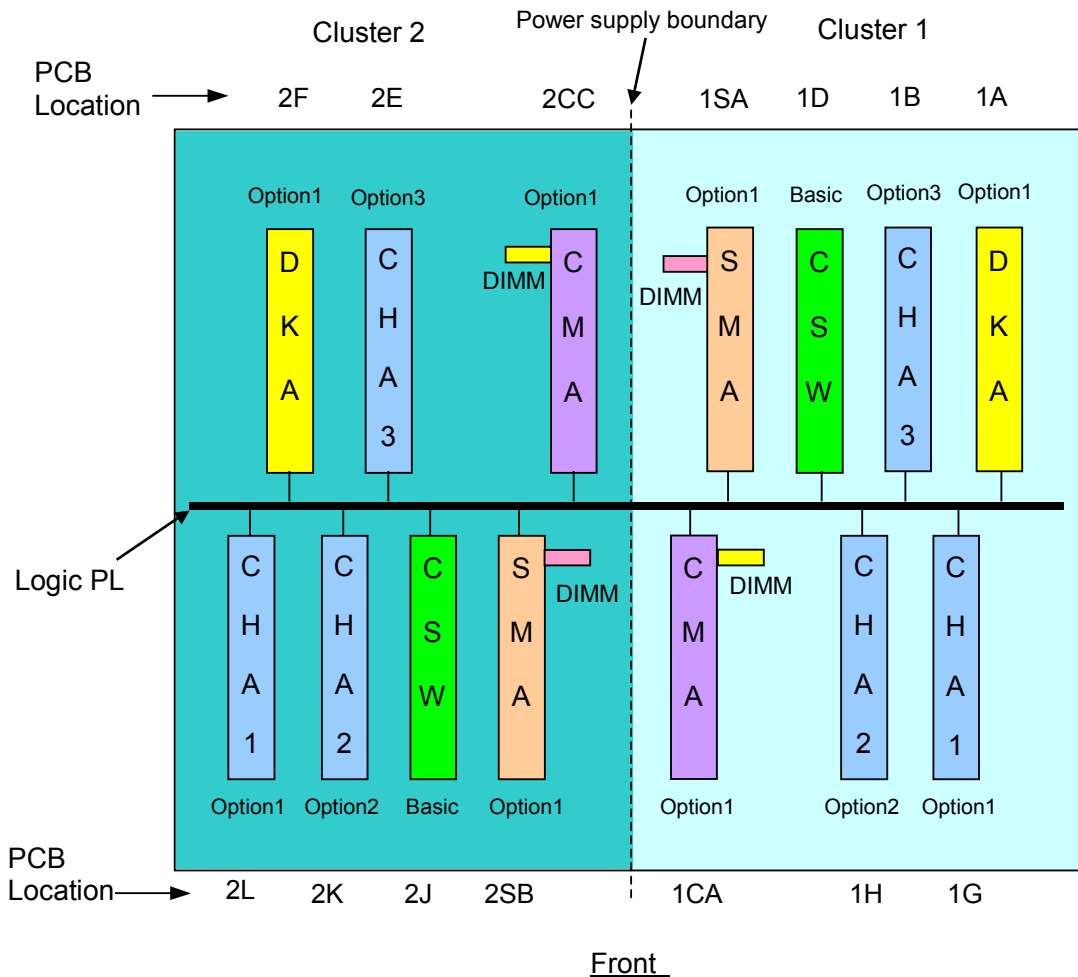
Cluster 2

Power supply boundary

Cluster 1

PCB Location

2F 2E 2CC 1SA 1D 1B 1A

Option1 Option3 Option1 Option1 Basic Option3 Option1

DKA

CHA3

DIMM

CMA

DIMM

SMA

CSW

CHA3

DKA

Logic PL

CHA1

CHA2

CSW

SMA

DIMM

CMA

DIMM

CHA2

CHA1

Option1 Option2 Basic Option1 Option1 Option2 Option1

PCB Location

2L 2K 2J 2SB 1CA 1H 1G

Front